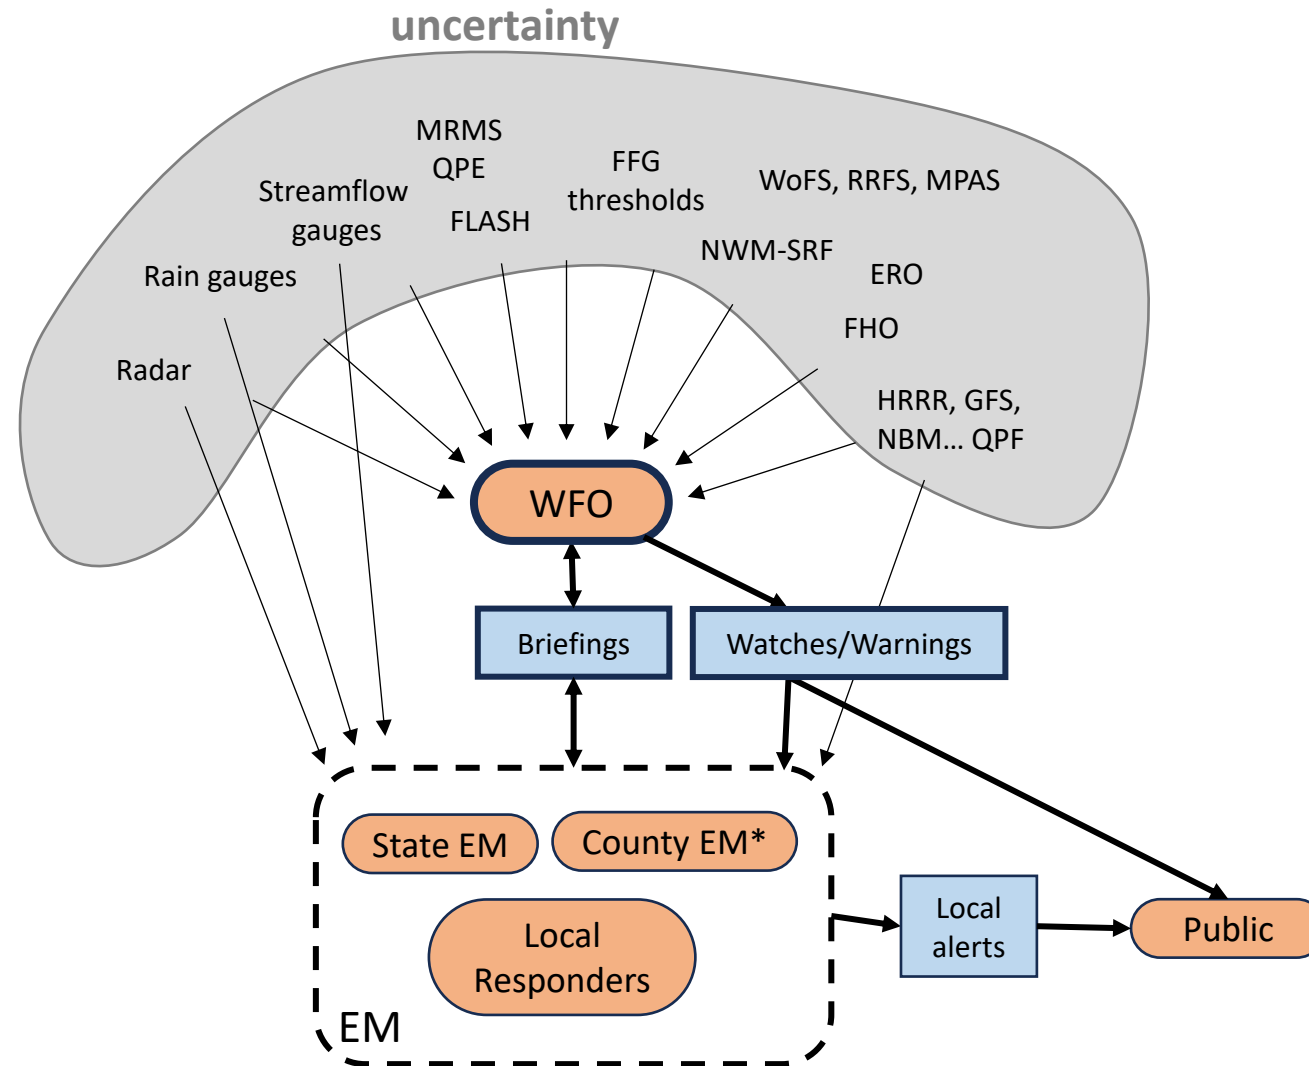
uncertainty

MRMS QPE

FFG thresholds

WoFS, RRFS, MPAS

Streamflow gauges

FLASH

NWM-SRF

ERO

Rain gauges

FHO

Radar

HRRR, GFS, NBM... QPF

WFO

Briefings

Watches/Warnings

State EM

County EM*

Local Responders

EM

Local alerts

Public